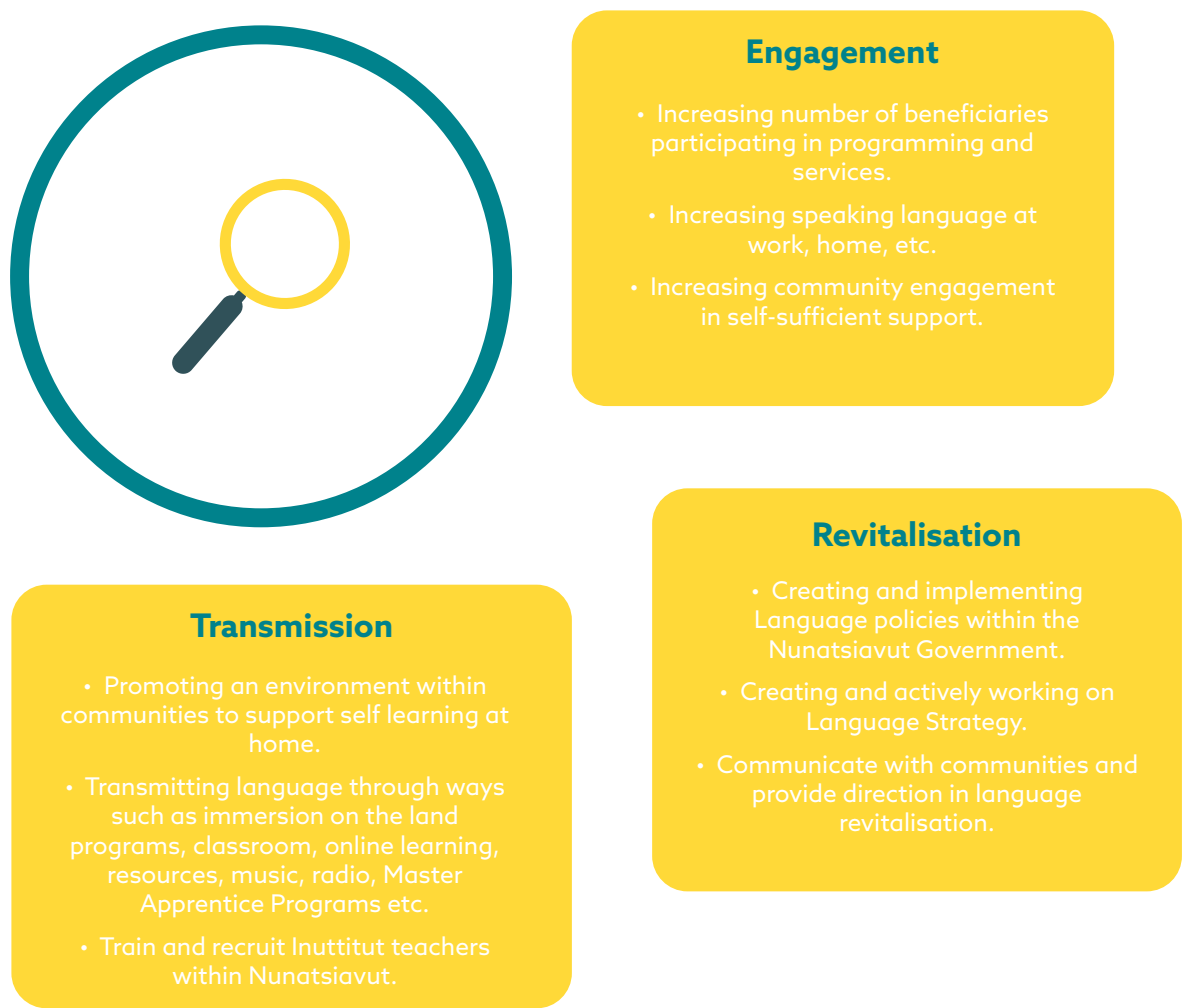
Engagement

• Increasing number of beneficiaries participating in programming and services.

• Increasing speaking language at work, home, etc.

• Increasing community engagement in self-sufficient support.

Revitalisation

• Creating and implementing Language policies within the Nunatsiavut Government.

• Creating and actively working on Language Strategy.

• Communicate with communities and provide direction in language revitalisation.

Transmission

• Promoting an environment within communities to support self learning at home.

• Transmitting language through ways such as immersion on the land programs, classroom, online learning, resources, music, radio, Master Apprentice Programs etc.

• Train and recruit Inuttitut teachers within Nunatsiavut.